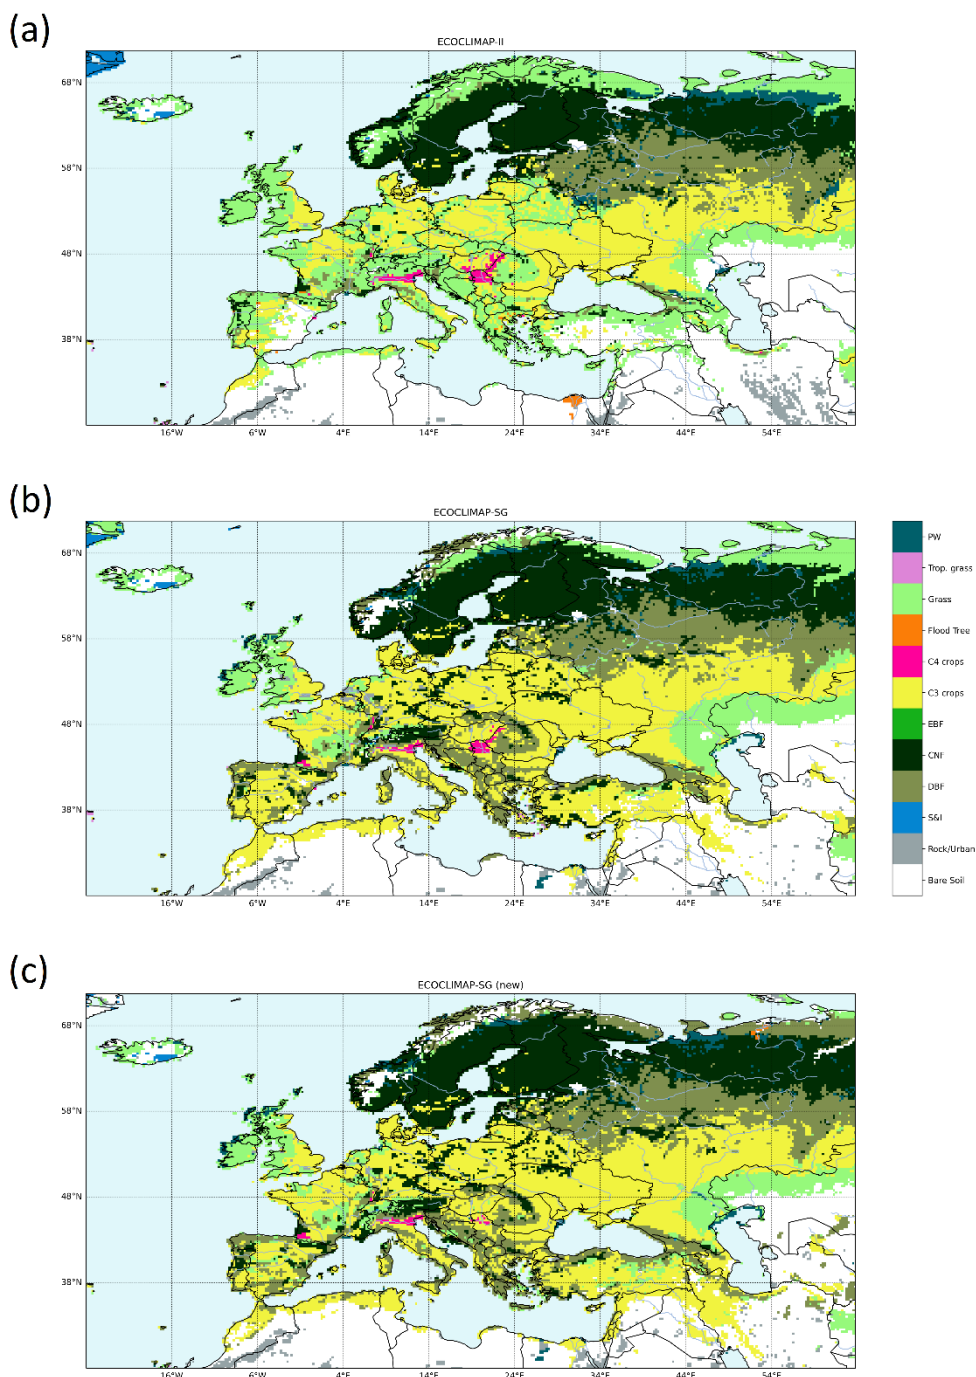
(a)

ECOCLIMAP-II

68°N
58°N
48°N
38°N

16°W 6°W 4°E 14°E 24°E 34°E 44°E 54°E

(b)

ECOCLIMAP-SG

68°N
58°N
48°N
38°N

16°W 6°W 4°E 14°E 24°E 34°E 44°E 54°E

PW
Trop. grass
Grass
Flood Tree
C4 crops
C3 crops
EBF
CNF
DBF
S&I
Rock/Urban
Bare Soil

(c)

ECOCLIMAP-SG (new)

68°N
58°N
48°N
38°N

16°W 6°W 4°E 14°E 24°E 34°E 44°E 54°E